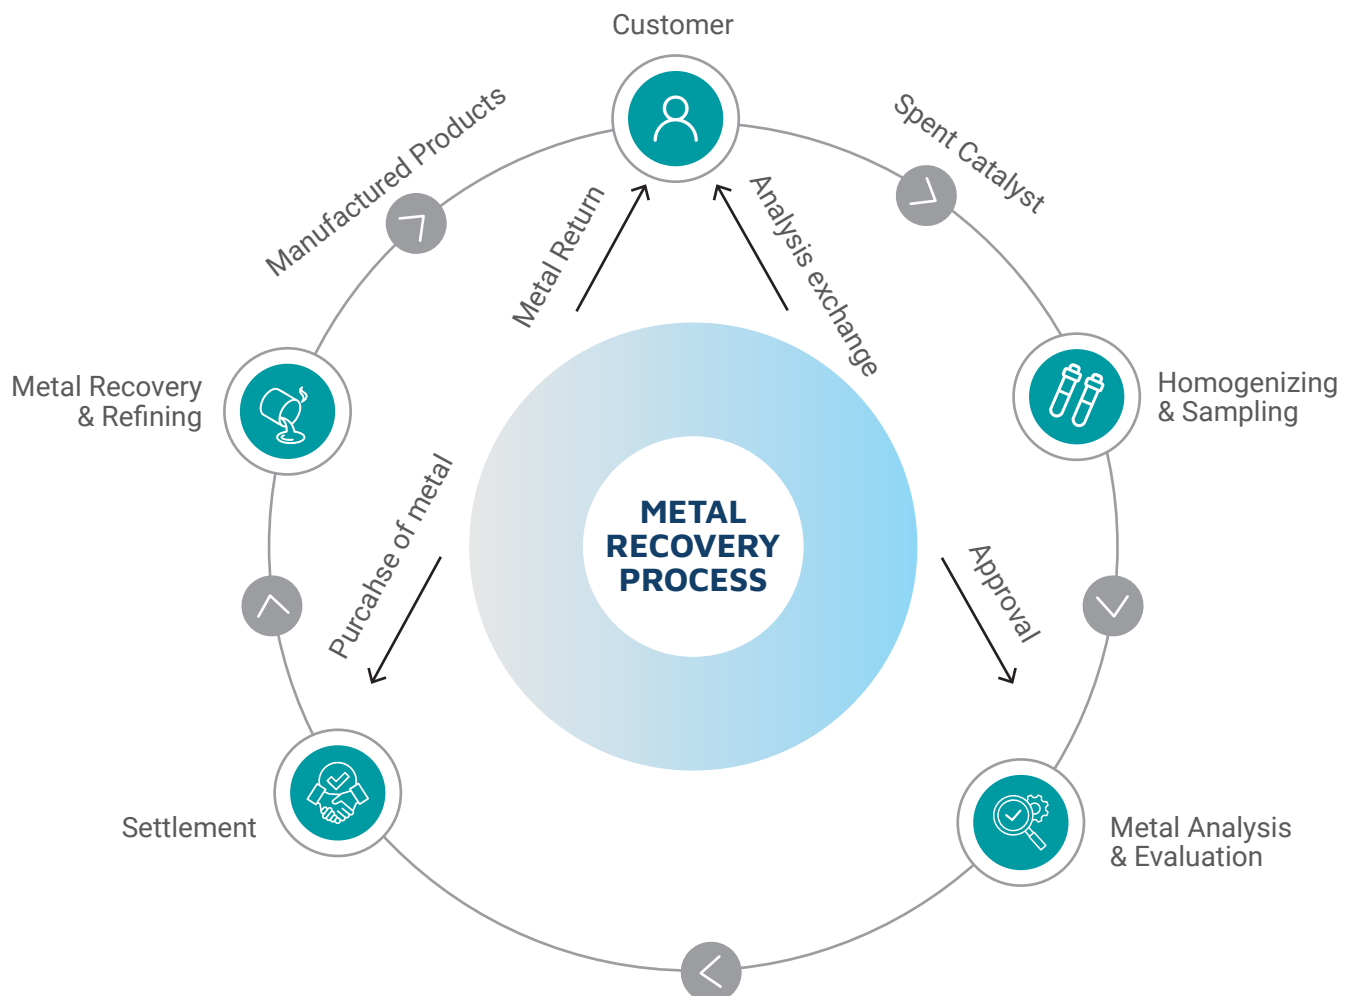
Customer

Spent Catalyst

Homogenizing
& Sampling

Metal Analysis
& Evaluation

Settlement

Metal Recovery
& Refining

Manufactured Products

Metal Return

Analysis exchange

METAL
RECOVERY
PROCESS

Approval

Purcahse of metal